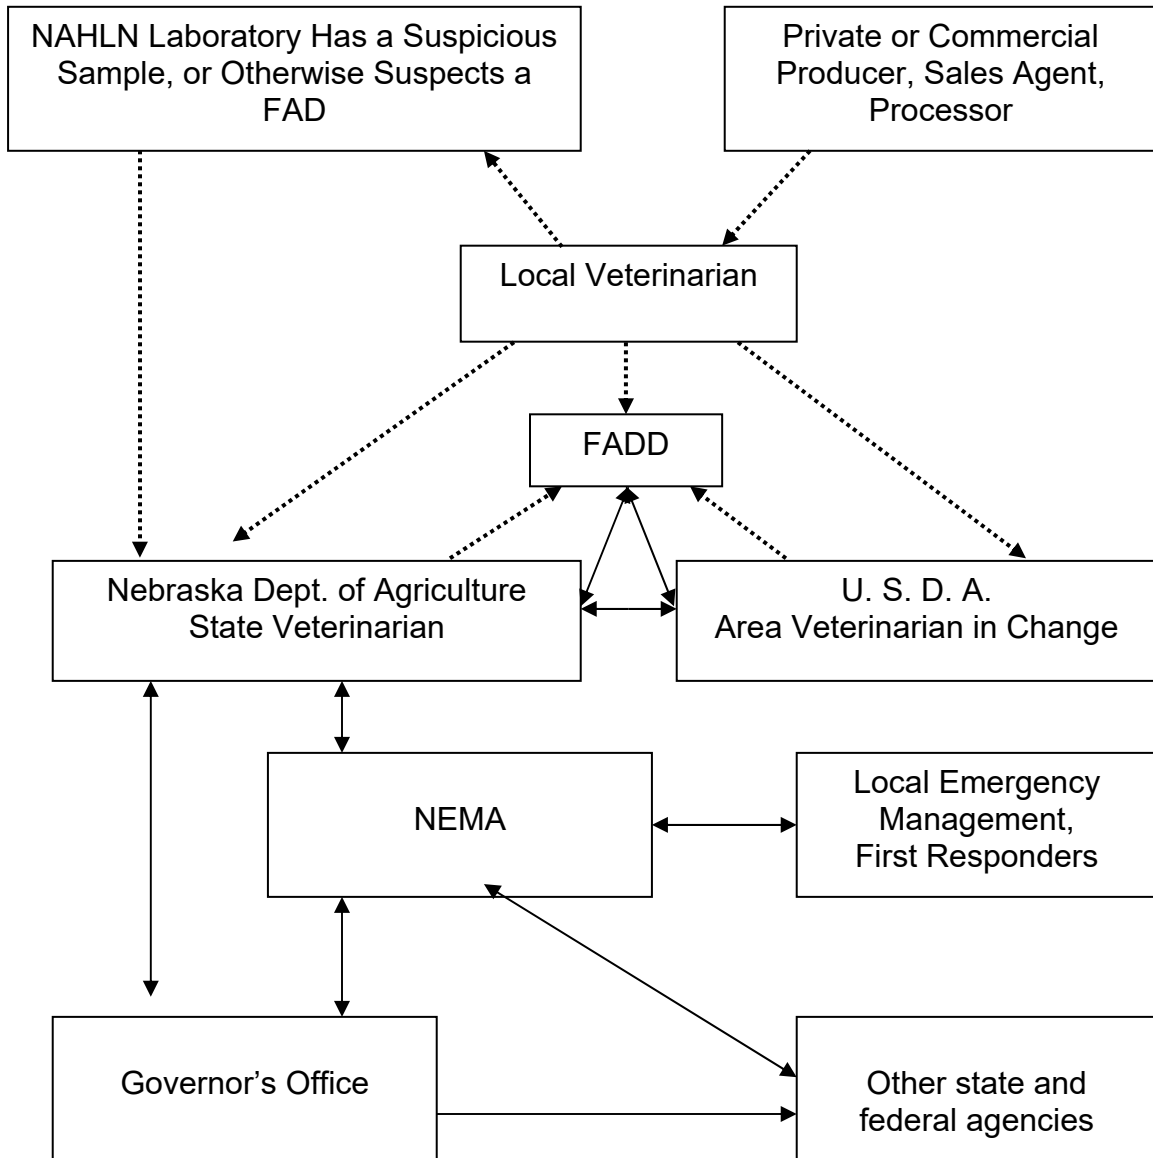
NAHLN Laboratory Has a Suspicious Sample, or Otherwise Suspects a FAD

Private or Commercial Producer, Sales Agent, Processor

Local Veterinarian

FADD

Nebraska Dept. of Agriculture State Veterinarian

U. S. D. A. Area Veterinarian in Change

NEMA

Local Emergency Management, First Responders

Governor's Office

Other state and federal agencies